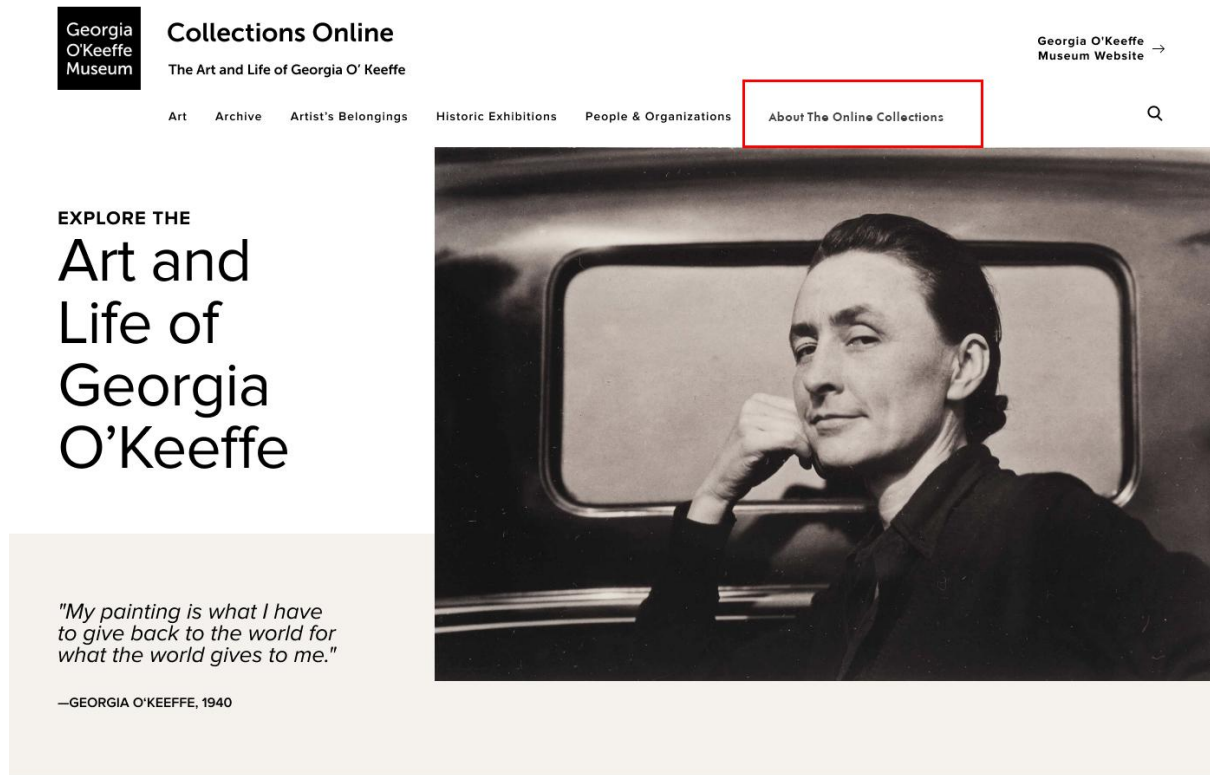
Georgia O'Keeffe Museum

Collections Online

The Art and Life of Georgia O' Keeffe

Georgia O'Keeffe Museum Website →

Art Archive Artist's Belongings Historic Exhibitions People & Organizations About The Online Collections

EXPLORE THE

Art and Life of Georgia O'Keeffe

"My painting is what I have to give back to the world for what the world gives to me."

—GEORGIA O'KEEFFE, 1940